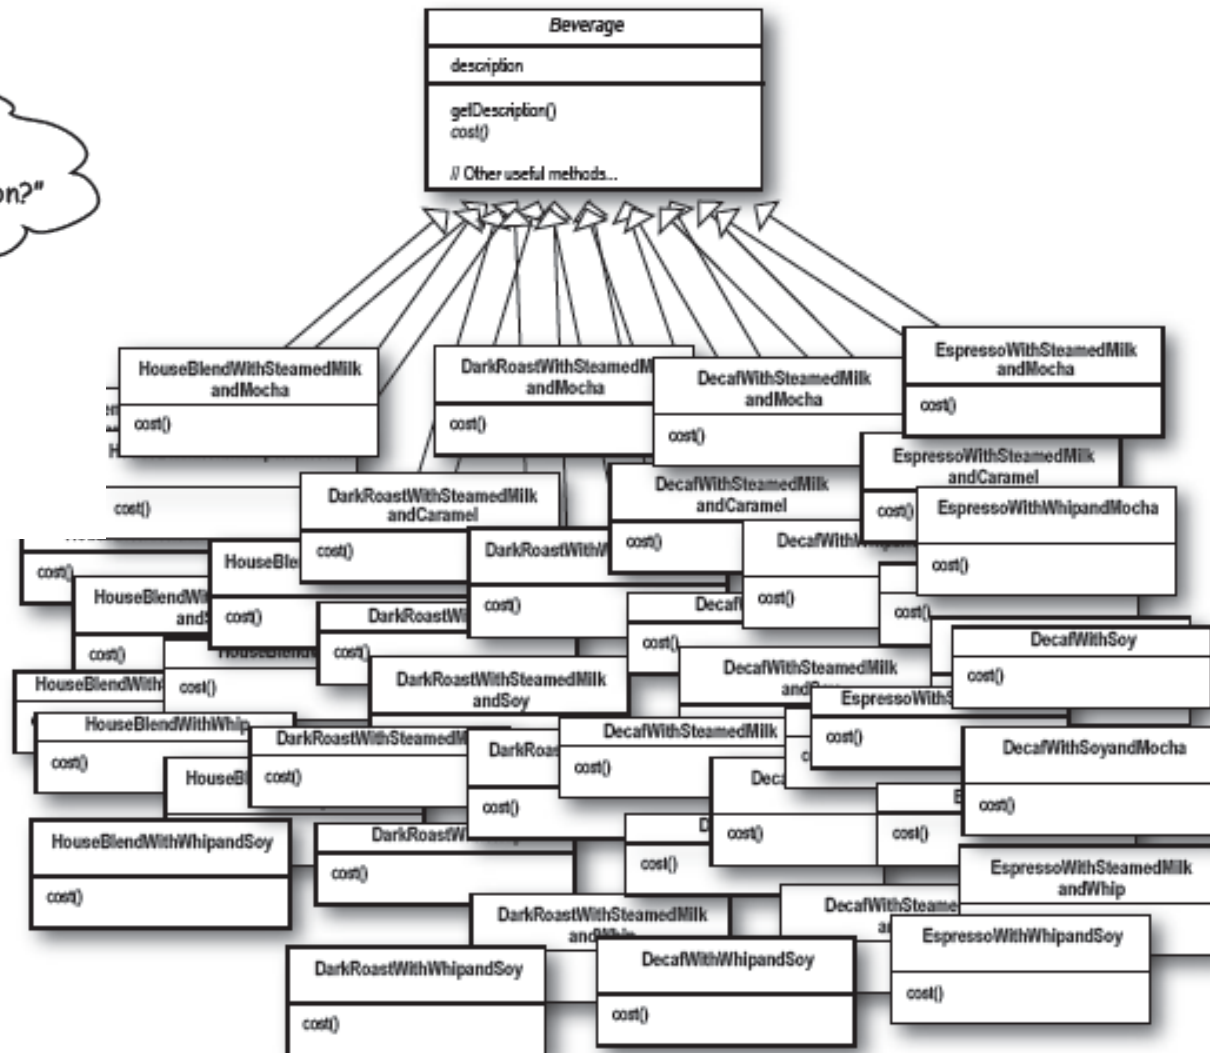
on?"

Beverage

description

getDescription()
cost()

// Other useful methods...

HouseBlendWithSteamedMilk andMocha

cost()

DarkRoastWithSteamedMilk andMocha

cost()

DecafWithSteamedMilk andMocha

cost()

EspressoWithSteamedMilk andMocha

cost()

EspressoWithSteamedMilk andCaramel

cost()

cost()

DarkRoastWithSteamedMilk andCaramel

cost()

DecafWithSteamedMilk andCaramel

cost()

EspressoWithWhipandMocha

cost()

cost()

HouseBle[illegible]

DarkRoastWith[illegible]

cost()

Decaf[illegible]

cost()

HouseBlendWi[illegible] and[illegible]

cost()

DarkRoastWi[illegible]

cost()

Decaf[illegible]

cost()

cost()

cost()

cost()

DecafWithSoy

cost()

cost()

HouseBlendWith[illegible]

cost()

DarkRoastWithSteamedMilk andSoy

DecafWithSteamedMilk and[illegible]

EspressoWith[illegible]

cost()

HouseBlendWithWhip

cost()

DarkRoastWithSteamedM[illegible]

cost()

DarkRoa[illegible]

cost()

DecafWithSteamedMilk

cost()

DecafWithSoyandMocha

cost()

HouseBl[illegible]

Deca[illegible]

cost()

cost()

cost()

HouseBlendWithWhipandSoy

cost()

DarkRoastW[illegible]

cost()

cost()

EspressoWithSteamedMilk andWhip

DarkRoastWithSteamedMilk and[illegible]

DecafWithSteame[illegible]

EspressoWithWhipandSoy

cost()

DarkRoastWithWhipandSoy

cost()

DecafWithWhipandSoy

cost()